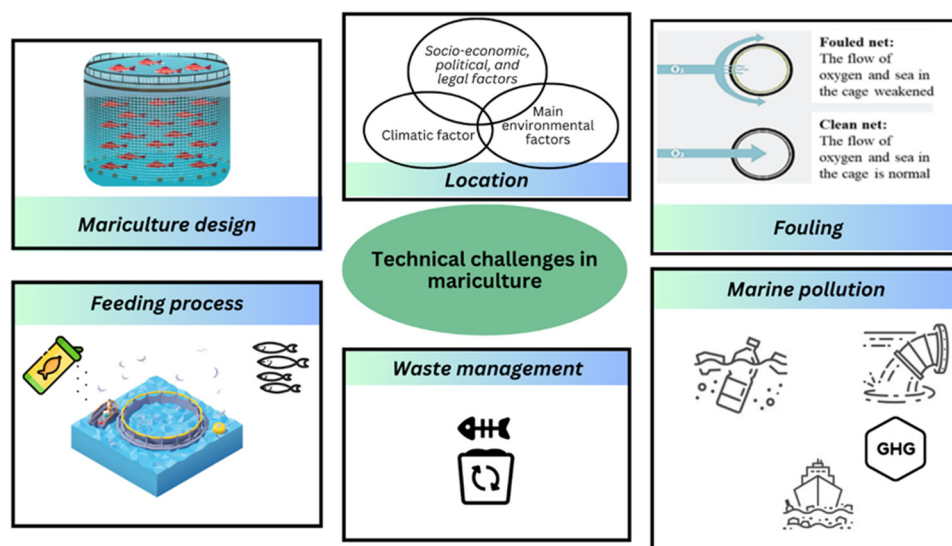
Mariculture design

Socio-economic, political, and legal factors

Climatic factor

Main environmental factors

Location

$O_2$

Fouled net: The flow of oxygen and sea in the cage weakened

$O_2$

Clean net: The flow of oxygen and sea in the cage is normal

Fouling

Technical challenges in mariculture

Feeding process

Waste management

Marine pollution

GHG